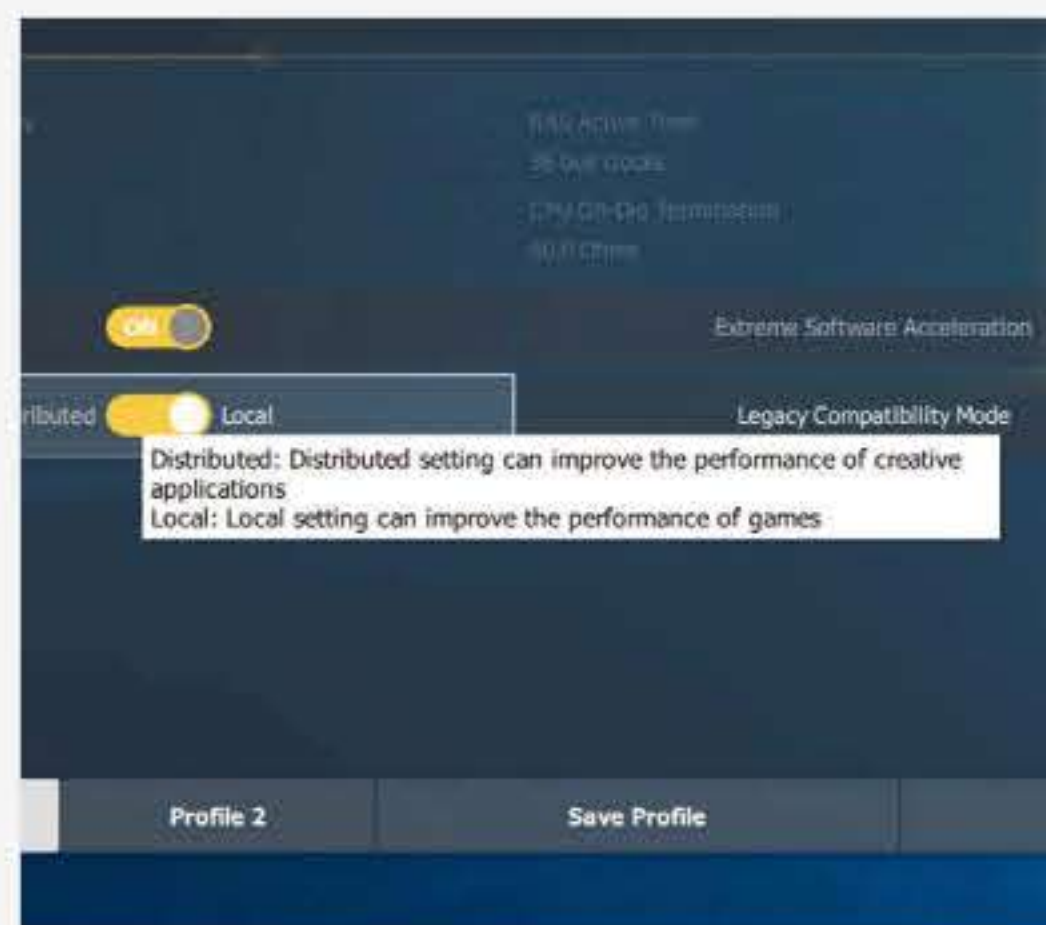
s

RAS Active Time
35 Bus Clocks
CPU On-Die Termination
80.0 Ohms

ON

Extreme Software Acceleration

ributed Local

Legacy Compatibility Mode

Distributed: Distributed setting can improve the performance of creative applications
Local: Local setting can improve the performance of games

Profile 2

Save Profile